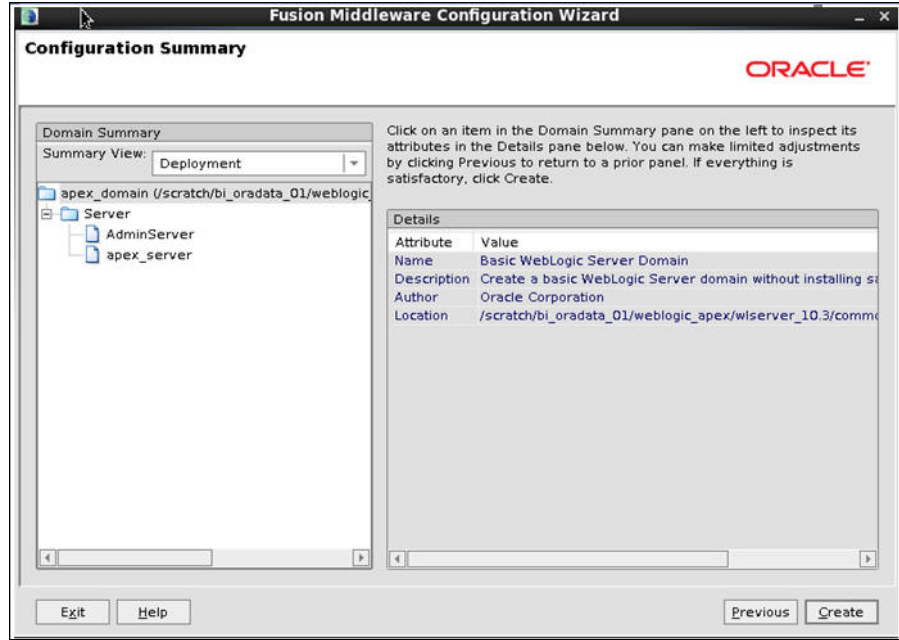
Fusion Middleware Configuration Wizard

Configuration Summary

ORACLE

Domain Summary

Summary View: Deployment

apex_domain (/scratch/bi_oradata_01/weblogic_

Server

AdminServer

apex_server

Click on an item in the Domain Summary pane on the left to inspect its attributes in the Details pane below. You can make limited adjustments by clicking Previous to return to a prior panel. If everything is satisfactory, click Create.

Details

| Attribute | Value |
|---|---|
| Name | Basic WebLogic Server Domain |
| Description | Create a basic WebLogic Server domain without installing sa |
| Author | Oracle Corporation |
| Location | /scratch/bi_oradata_01/weblogic_apex/wlserver_10.3/comm |

Exit Help Previous Create